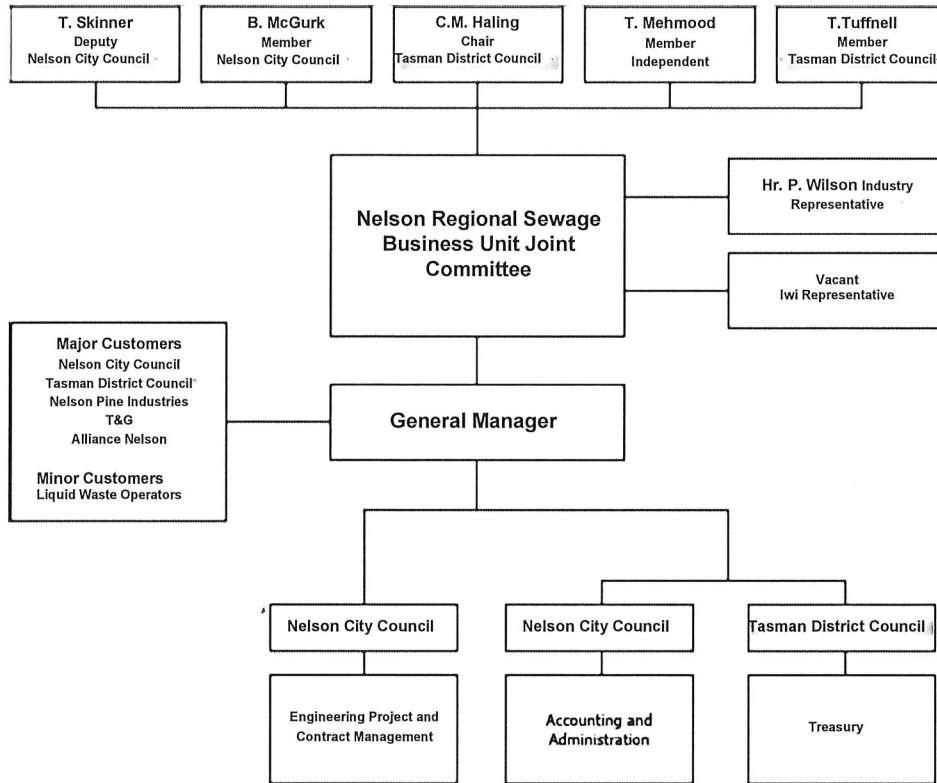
T. Skinner
Deputy
Nelson City Council

B. McGurk
Member
Nelson City Council

C.M. Haling
Chair
Tasman District Council

T. Mehmood
Member
Independent

T.Tuffnell
Member
Tasman District Council

Nelson Regional Sewage Business Unit Joint Committee

Hr. P. Wilson Industry Representative

Vacant
Iwi Representative

Major Customers
Nelson City Council
Tasman District Council
Nelson Pine Industries
T&G
Alliance Nelson

Minor Customers
Liquid Waste Operators

General Manager

Nelson City Council

Engineering Project and Contract Management

Nelson City Council

Accounting and Administration

Tasman District Council

Treasury